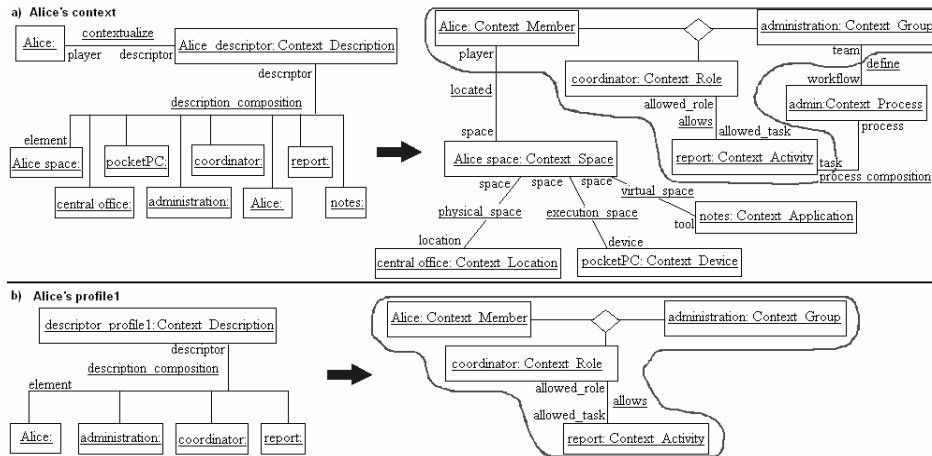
a) Alice's context

Alice:
contextualize
player
descriptor
Alice_descriptor: Context Description
descriptor
description_composition
element
Alice space:
pocketPC:
coordinator:
report:
central office:
administration:
Alice:
notes:

Alice: Context Member
administration: Context Group
player
team
define
coordinator: Context Role
workflow
admin:Context Process
located
allowed_role
process
allows
allowed_task
space
report: Context Activity
task
Alice space: Context Space
process composition
space
space
space
virtual_space
physical_space
execution_space
notes: Context Application
tool
location
device
central office: Context Location
pocketPC: Context Device

b) Alice's profile1

descriptor_profile1: Context Description
descriptor
description_composition
element
Alice:
administration:
coordinator:
report:

Alice: Context Member
administration: Context Group
coordinator: Context Role
allowed_role
allows
allowed_task
report: Context Activity